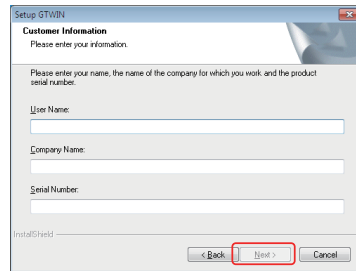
Setup GTWIN

Customer Information
Please enter your information.

Please enter your name, the name of the company for which you work and the product serial number.

User Name:

Company Name:

Serial Number:

InstallShield

< Back
Next >
Cancel